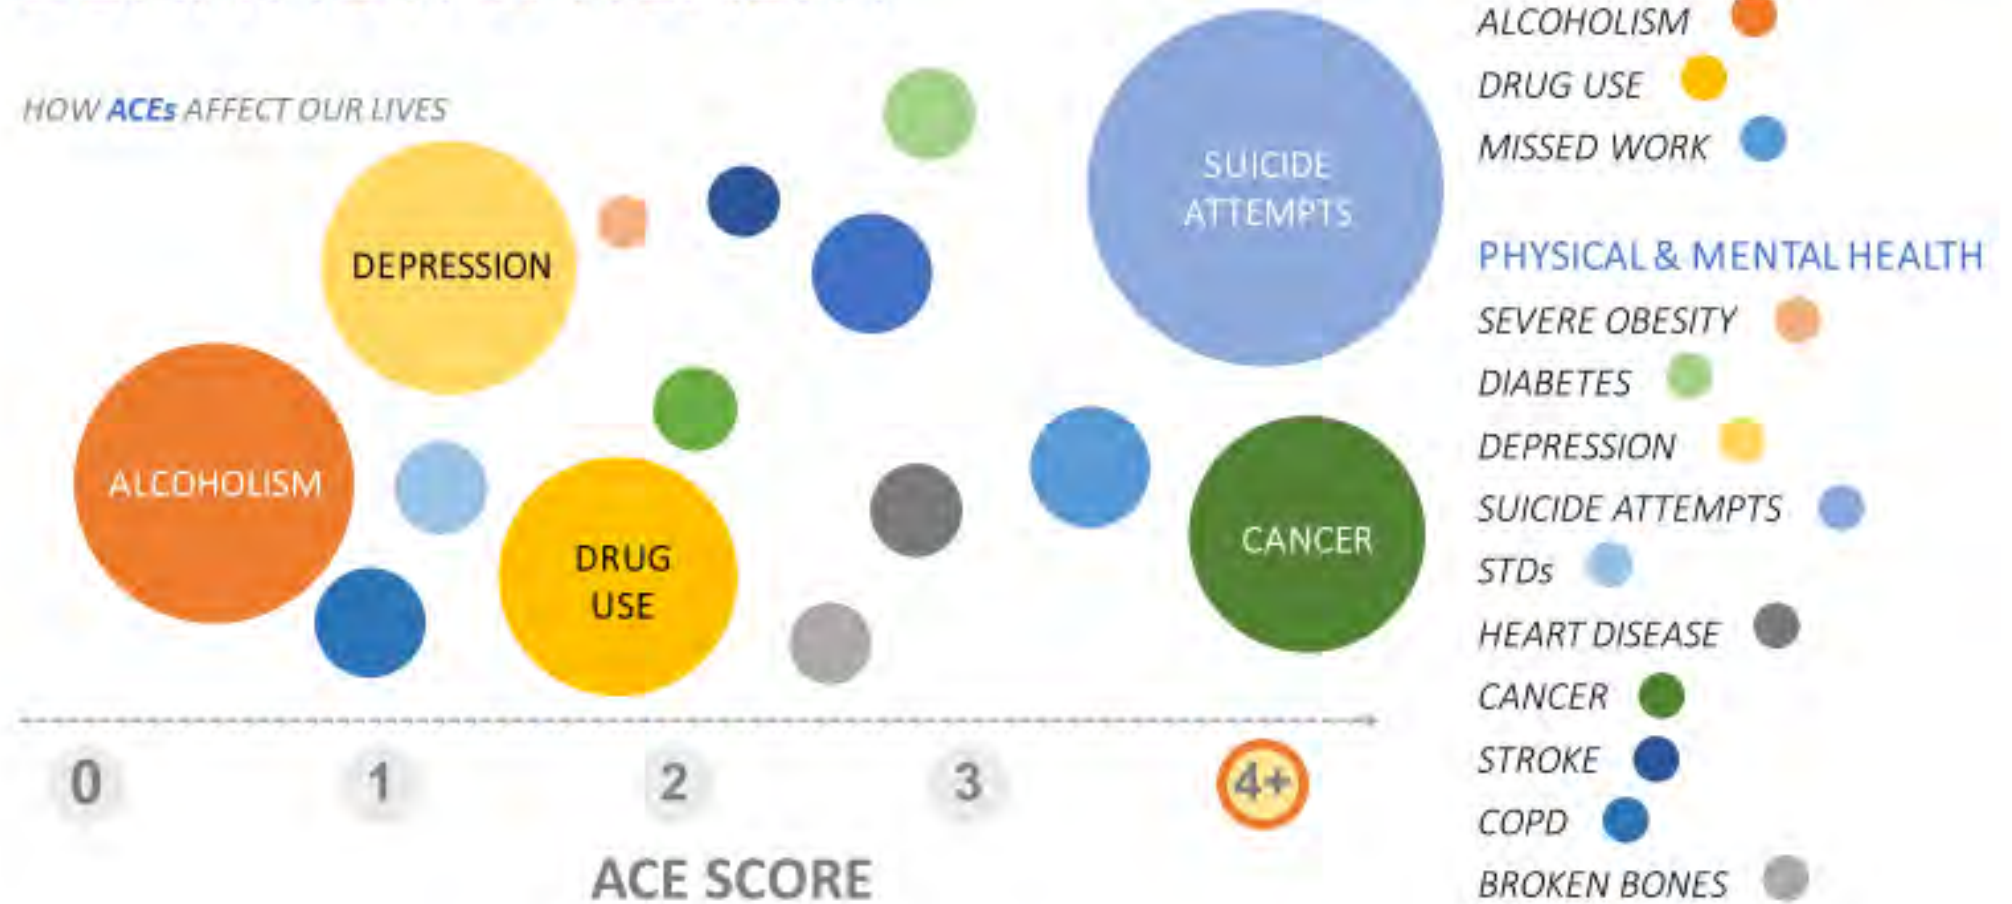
HOW ACEs AFFECT OUR LIVES

DEPRESSION

ALCOHOLISM

DRUG USE

SUICIDE ATTEMPTS

CANCER

0 1 2 3 4+

ACE SCORE

ALCOHOLISM
DRUG USE
MISSED WORK

PHYSICAL & MENTAL HEALTH
SEVERE OBESITY
DIABETES
DEPRESSION
SUICIDE ATTEMPTS
STDs
HEART DISEASE
CANCER
STROKE
COPD
BROKEN BONES